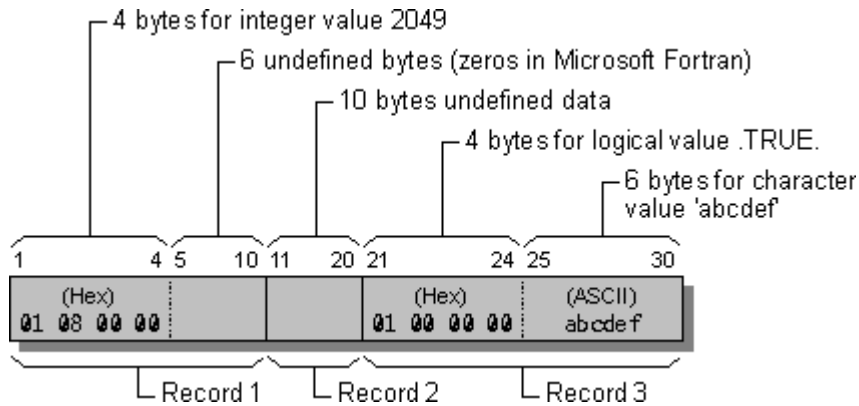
4 bytes for integer value 2049

6 undefined bytes (zeros in Microsoft Fortran)

10 bytes undefined data

4 bytes for logical value .TRUE.

6 bytes for character value 'abcdef'

1 4 5 10 11 20 21 24 25 30

(Hex)
01 08 00 00

(Hex)
01 00 00 00

(ASCII)
abcdef

Record 1

Record 2

Record 3